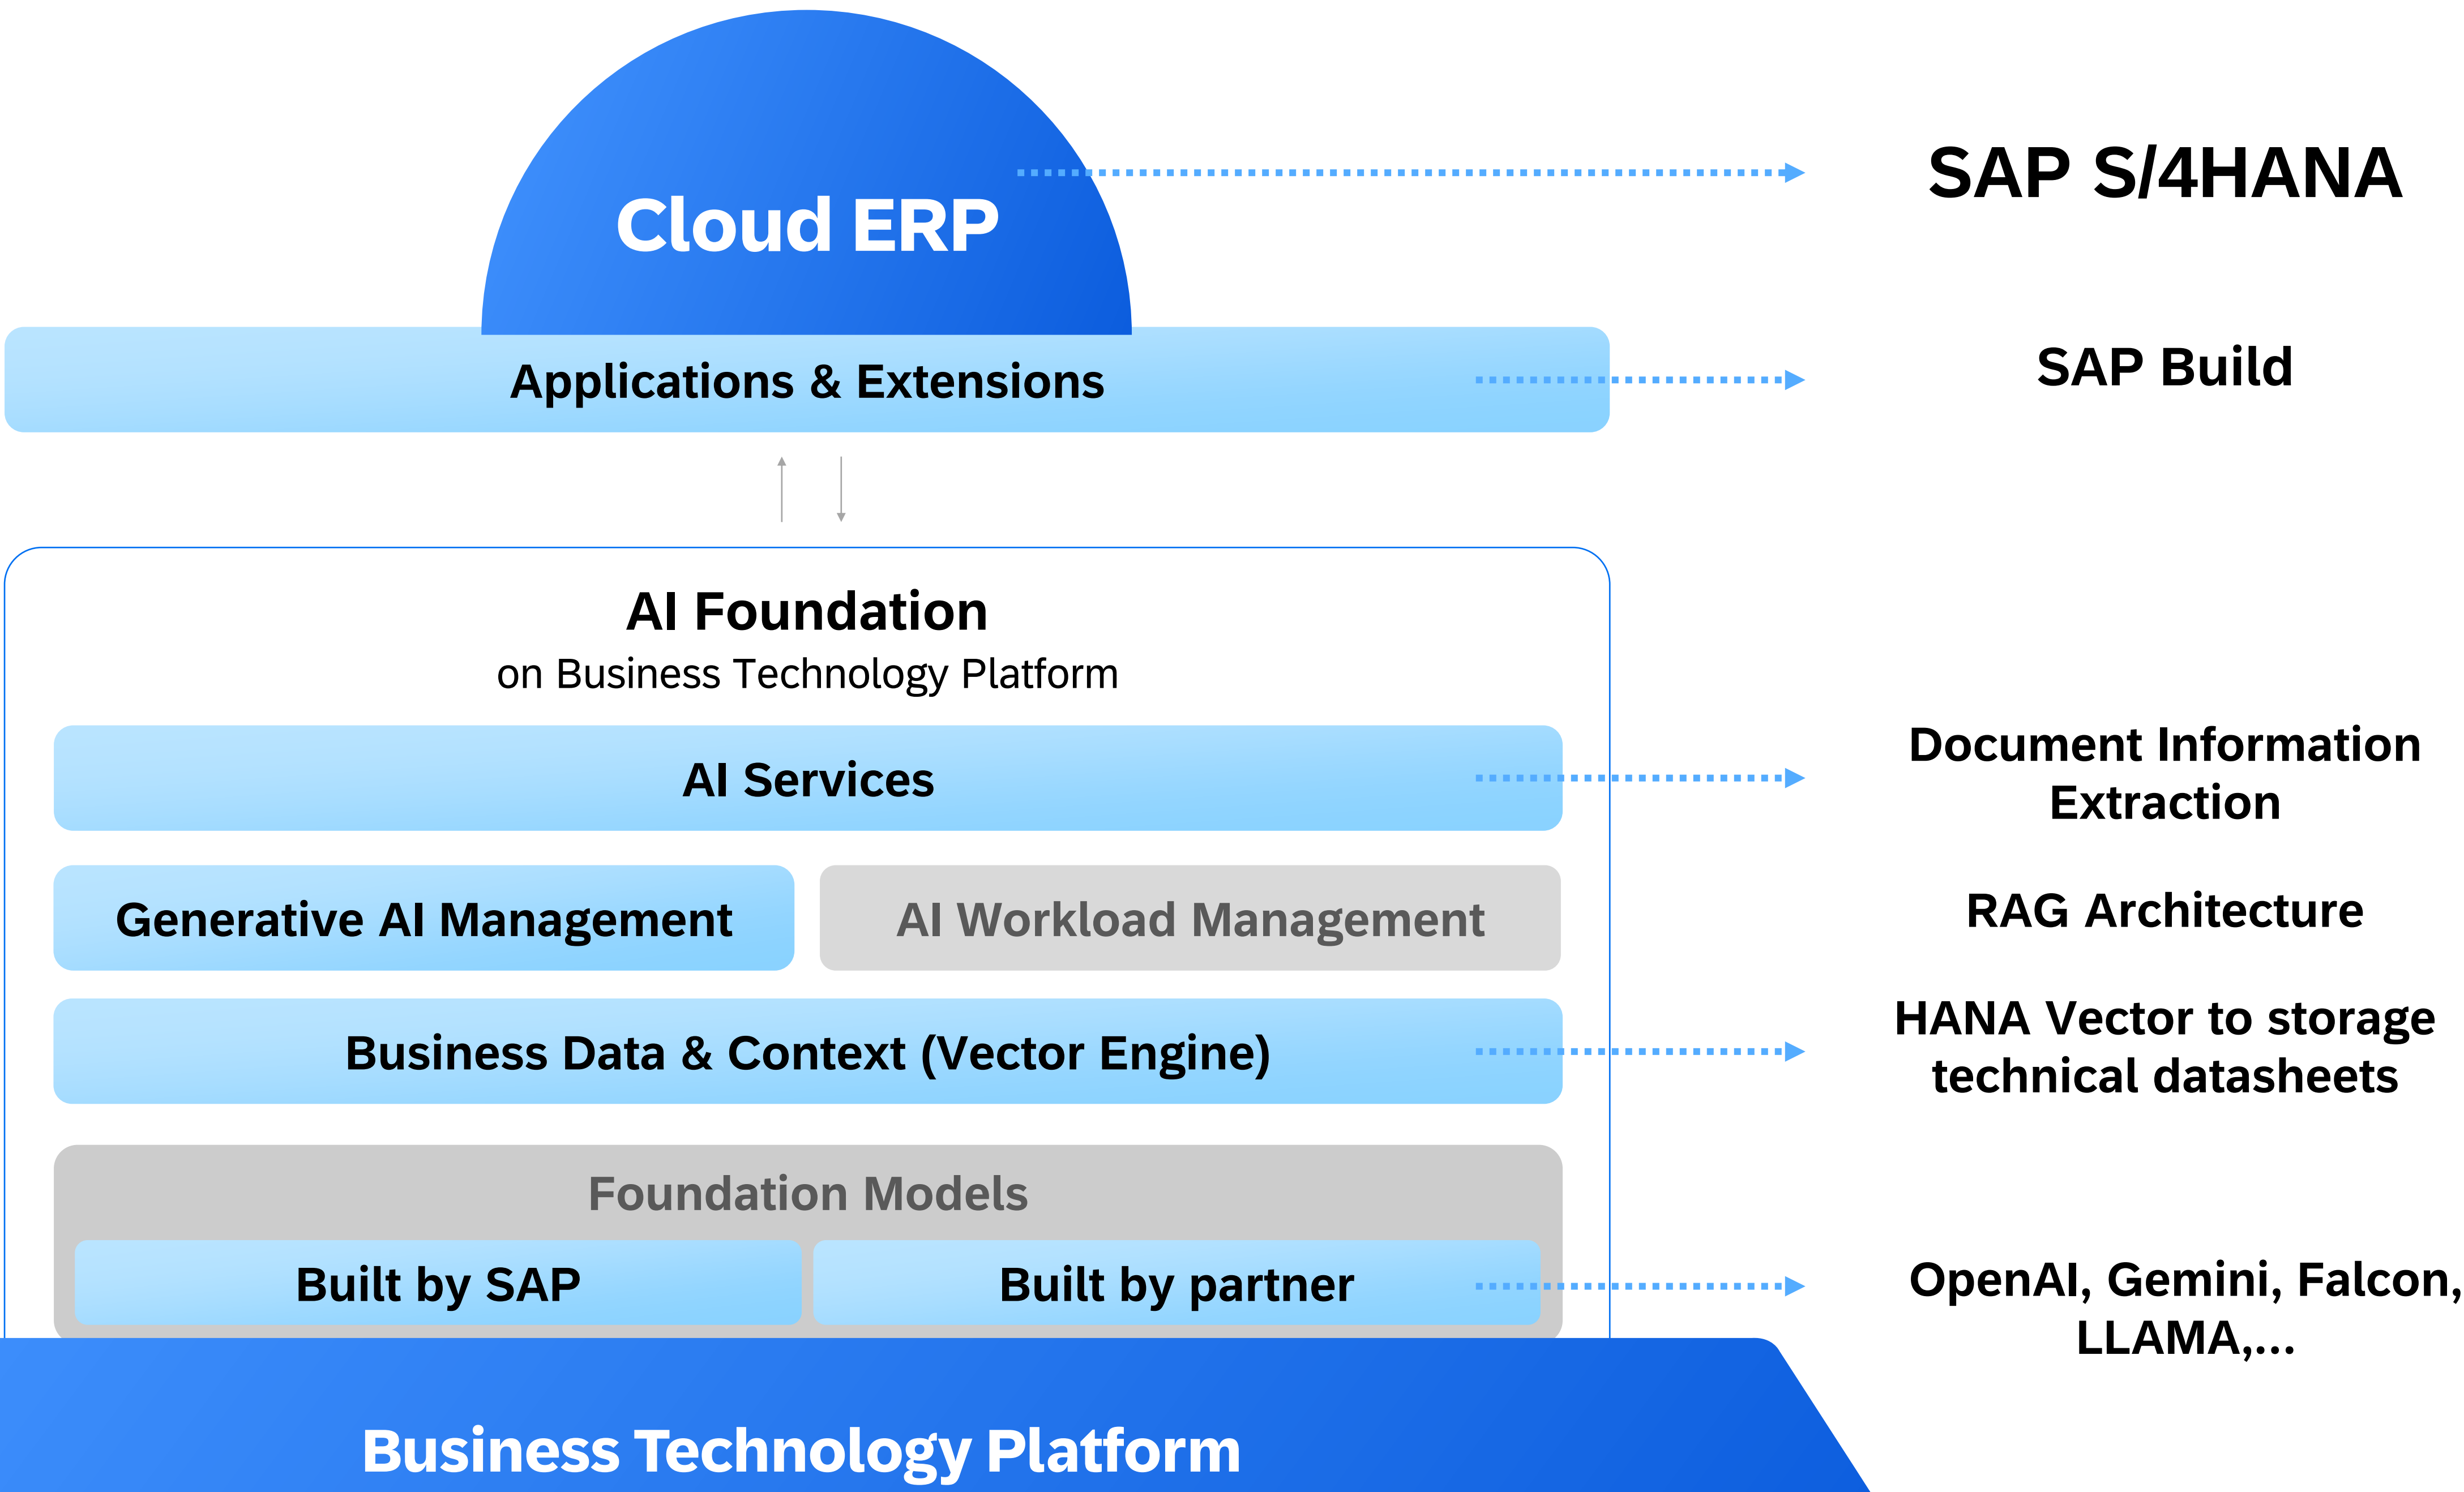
Cloud ERP

SAP S/4HANA

Applications & Extensions

SAP Build

AI Foundation
on Business Technology Platform

AI Services

Document Information Extraction

Generative AI Management

AI Workload Management

RAG Architecture

Business Data & Context (Vector Engine)

HANA Vector to storage technical datasheets

Foundation Models

Built by SAP

Built by partner

OpenAI, Gemini, Falcon, LLAMA,...

Business Technology Platform